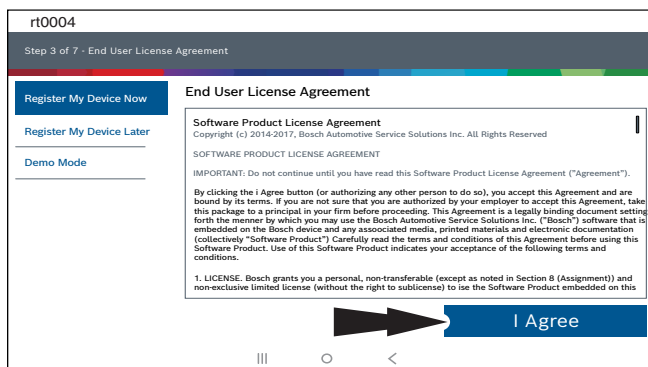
rt0004

Step 3 of 7 - End User License Agreement

Register My Device Now

Register My Device Later

Demo Mode

End User License Agreement

Software Product License Agreement
Copyright (c) 2014-2017, Bosch Automotive Service Solutions Inc. All Rights Reserved

SOFTWARE PRODUCT LICENSE AGREEMENT

IMPORTANT: Do not continue until you have read this Software Product License Agreement ("Agreement").

By clicking the i Agree button (or authorizing any other person to do so), you accept this Agreement and are bound by its terms. If you are not sure that you are authorized by your employer to accept this Agreement, take this package to a principal in your firm before proceeding. This Agreement is a legally binding document setting forth the menner by which you may use the Bosch Automotive Service Solutions Inc. ("Bosch") software that is embedded on the Bosch device and any associated media, printed materials and electronic documentation (collectively "Software Product") Carefully read the terms and conditions of this Agreement before using this Software Product. Use of this Software Product indicates your acceptance of the following terms and conditions.

1. LICENSE. Bosch grants you a personal, non-transferable (except as noted in Section 8 (Assignment)) and non-exclusive limited license (without the right to sublicense) to ise the Software Product embedded on this

I Agree